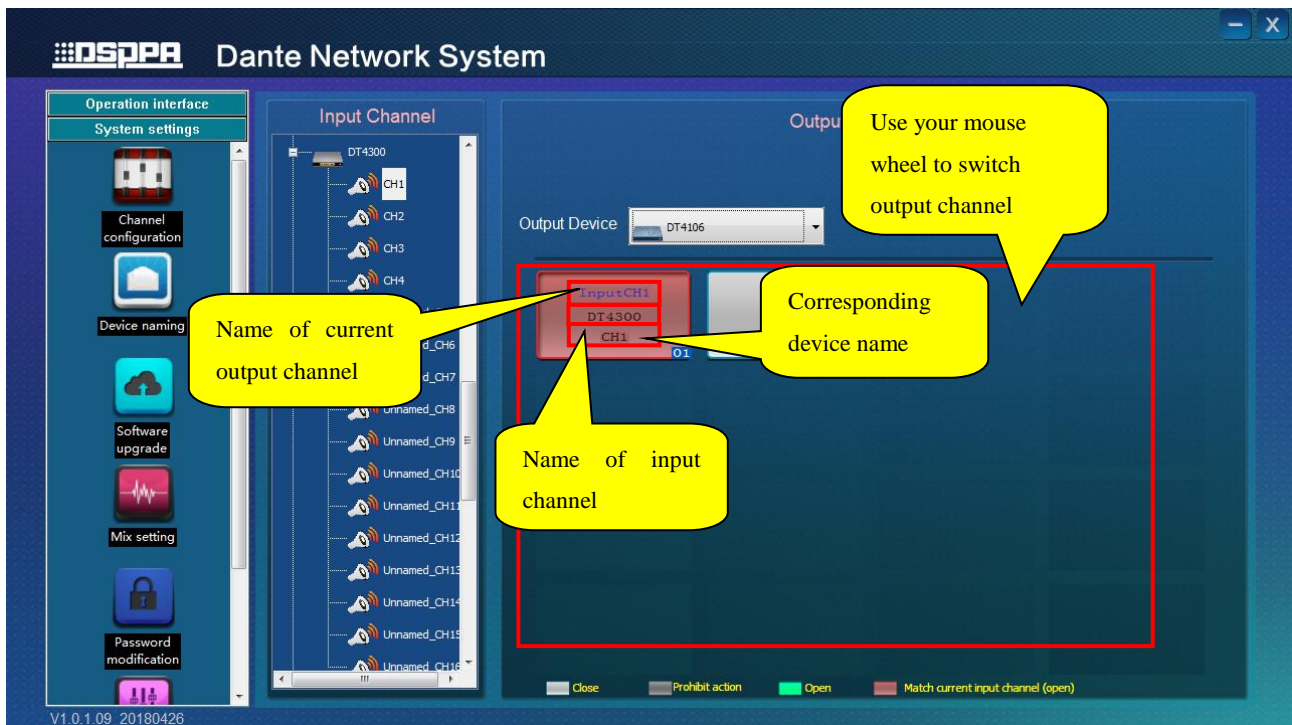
DSPPA Dante Network System

Operation interface
System settings

Channel configuration
Device naming
Software upgrade
Mix setting
Password modification

V1.0.1.09_20180426

Input Channel
DT4300
CH1
CH2
CH3
CH4
d_CH6
d_CH7
Unnamed_CH8
Unnamed_CH9
Unnamed_CH10
Unnamed_CH11
Unnamed_CH12
Unnamed_CH13
Unnamed_CH14
Unnamed_CH15
Unnamed_CH16

Outpu

Output Device DT4106

InputCH1
DT4300
CH1
01

Use your mouse wheel to switch output channel

Name of current output channel

Corresponding device name

Name of input channel

Close
Prohibit action
Open
Match current input channel (open)